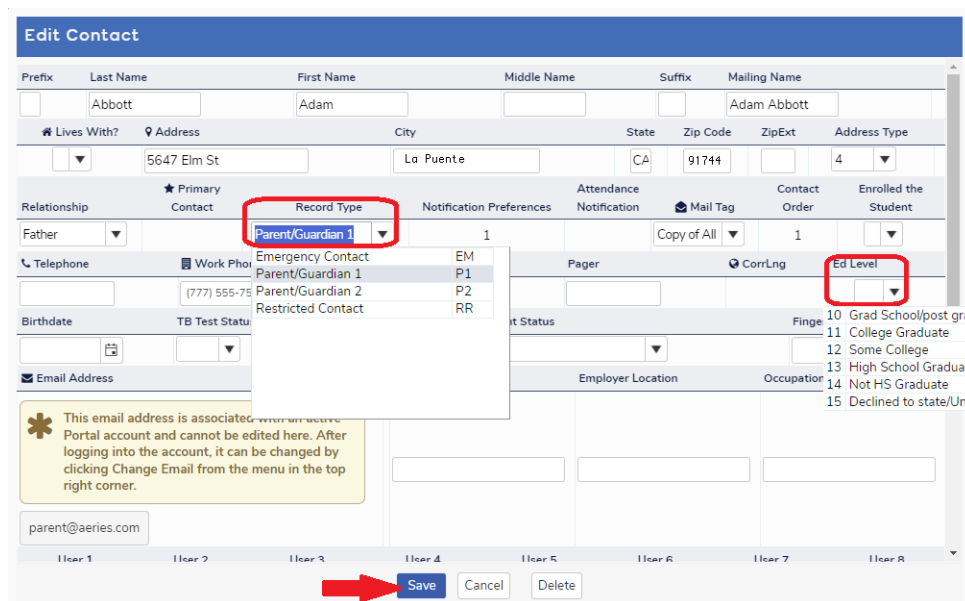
Edit Contact

Prefix | Last Name | First Name | Middle Name | Suffix | Mailing Name

Abbott | Adam | Adam Abbott

Lives With? | Address | City | State | Zip Code | ZipExt | Address Type

5647 Elm St | La Puente | CA | 91744 | 4

Relationship | Primary Contact | Record Type | Notification Preferences | Attendance Notification | Mail Tag | Contact Order | Enrolled the Student

Father | Parent/Guardian 1 | 1 | Copy of All | 1

| | |
|---|---|
| Emergency Contact | EM |
| Parent/Guardian 1 | P1 |
| Parent/Guardian 2 | P2 |
| Restricted Contact | RR |

Telephone | Work Pho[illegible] | Pager | CorrLng | Ed Level

(777) 555-75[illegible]

10 Grad School/post gr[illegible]
11 College Graduate
12 Some College
13 High School Gradua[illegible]
14 Not HS Graduate
15 Declined to state/Un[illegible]

Birthdate | TB Test Status | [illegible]nt Status | Finge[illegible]

Email Address | Employer Location | Occupation

This email address is associated with an active Portal account and cannot be edited here. After logging into the account, it can be changed by clicking Change Email from the menu in the top right corner.

parent@aeries.com

User 1 | User 2 | User 3 | User 4 | User 5 | User 6 | User 7 | User 8

Save | Cancel | Delete